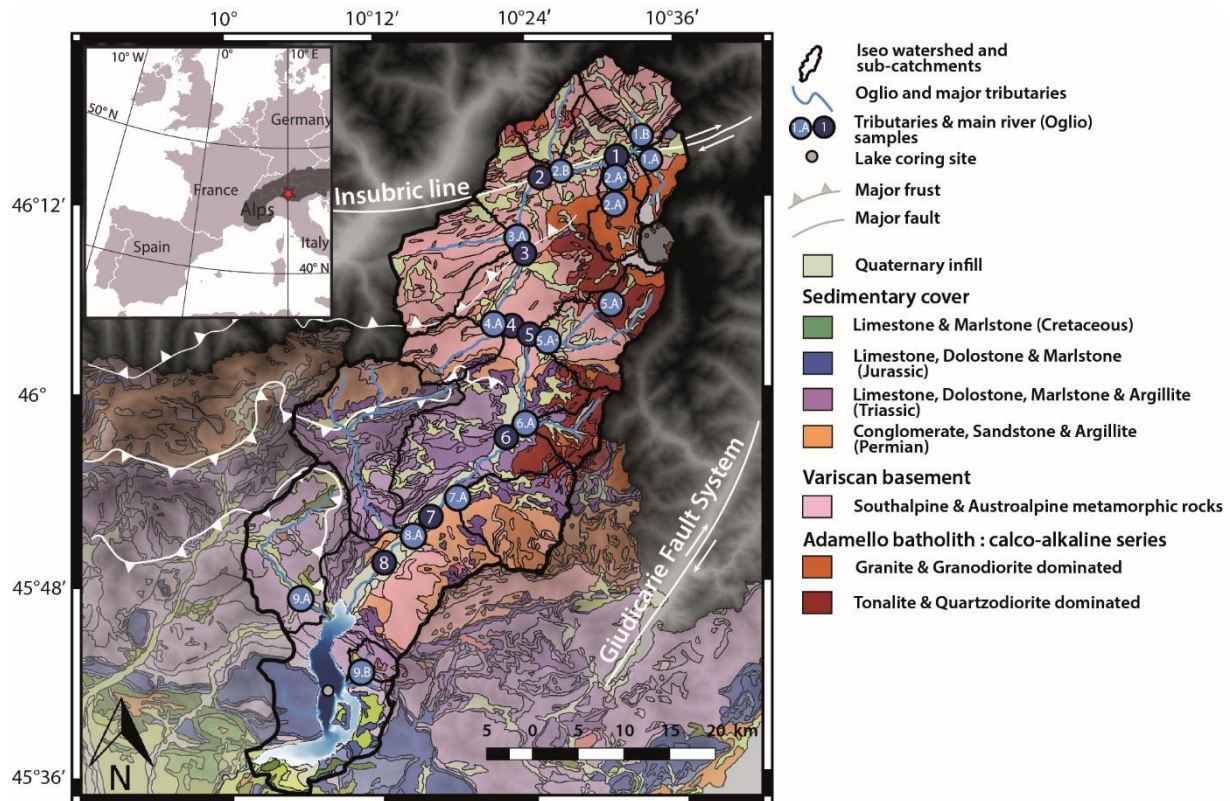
10° 10°12′ 10°24′ 10°36′

46°12′
46°
45°48′
45°36′

10° W 0° 10° E
50° N
Germany
France
Alps
Spain
Italy
40° N

Insubric line
Giudicarie Fault System

1.B
1
1.A
2
2.B
2.A
2.A
3.A
3
5.A
4.A
4
5
5.A
6.A
6
7.A
7
8.A
8
9.A
9.B

5 0 5 10 15 20 km

N

Iseo watershed and sub-catchments
Oglio and major tributaries
1.A 1 Tributaries & main river (Oglio) samples
Lake coring site
Major frust
Major fault
Quaternary infill
Sedimentary cover
Limestone & Marlstone (Cretaceous)
Limestone, Dolostone & Marlstone (Jurassic)
Limestone, Dolostone, Marlstone & Argillite (Triassic)
Conglomerate, Sandstone & Argillite (Permian)
Variscan basement
Southalpine & Austroalpine metamorphic rocks
Adamello batholith : calco-alkaline series
Granite & Granodiorite dominated
Tonalite & Quartzodiorite dominated